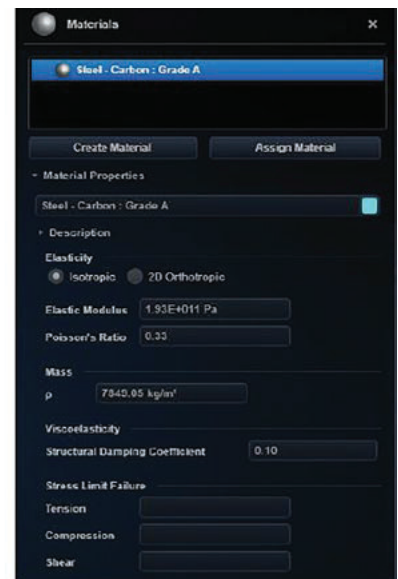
Materials

×

Steel - Carbon : Grade A

Create Material

Assign Material

Material Properties

Steel - Carbon : Grade A

Description

Elasticity

Isotropic

2D Orthotropic

Elastic Modulus

1.93E+011 Pa

Poisson's Ratio

0.33

Mass

ρ

7849.05 kg/m³

Viscoelasticity

Structural Damping Coefficient

0.10

Stress Limit Failure

Tension

Compression

Shear